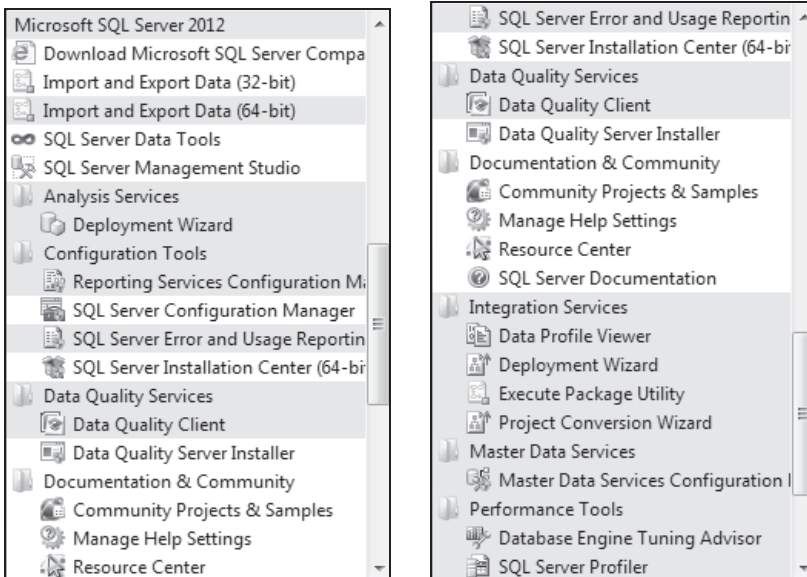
Microsoft SQL Server 2012
Download Microsoft SQL Server Compa
Import and Export Data (32-bit)
Import and Export Data (64-bit)
SQL Server Data Tools
SQL Server Management Studio
Analysis Services
Deployment Wizard
Configuration Tools
Reporting Services Configuration M
SQL Server Configuration Manager
SQL Server Error and Usage Reportin
SQL Server Installation Center (64-bi
Data Quality Services
Data Quality Client
Data Quality Server Installer
Documentation & Community
Community Projects & Samples
Manage Help Settings
Resource Center

SQL Server Error and Usage Reportin
SQL Server Installation Center (64-bi
Data Quality Services
Data Quality Client
Data Quality Server Installer
Documentation & Community
Community Projects & Samples
Manage Help Settings
Resource Center
SQL Server Documentation
Integration Services
Data Profile Viewer
Deployment Wizard
Execute Package Utility
Project Conversion Wizard
Master Data Services
Master Data Services Configuration
Performance Tools
Database Engine Tuning Advisor
SQL Server Profiler